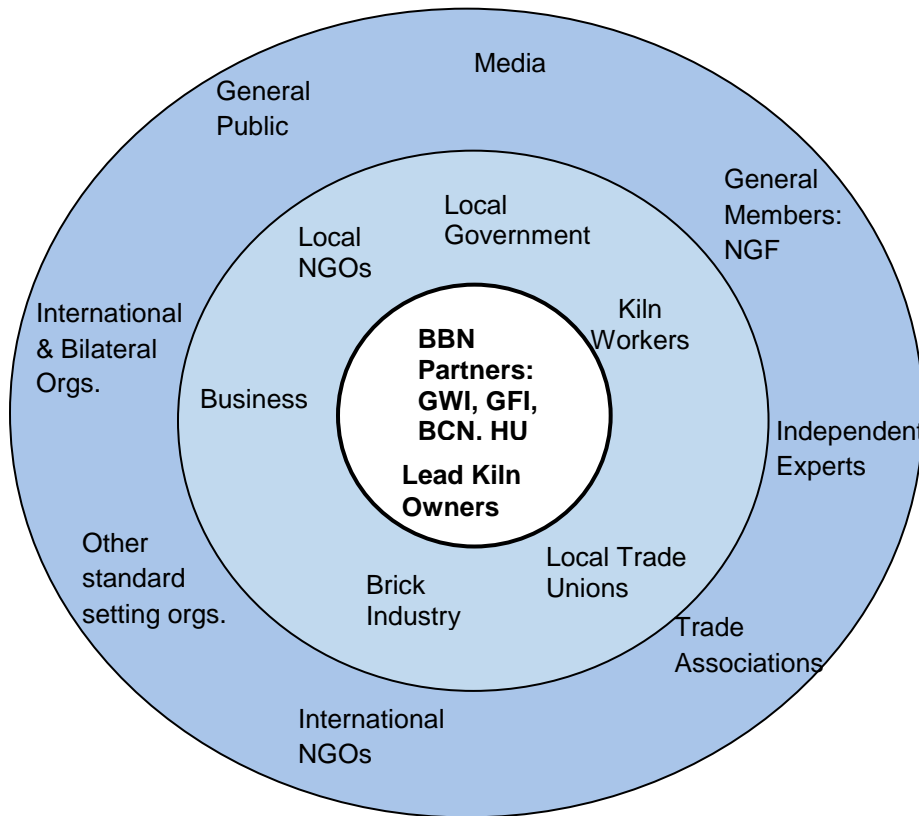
BBN Partners: GWI, GFI, BCN. HU

Lead Kiln Owners

Local Government

Local NGOs

Kiln Workers

Business

Local Trade Unions

Brick Industry

Media

General Public

General Members: NGF

International & Bilateral Orgs.

Independent Experts

Other standard setting orgs.

Trade Associations

International NGOs